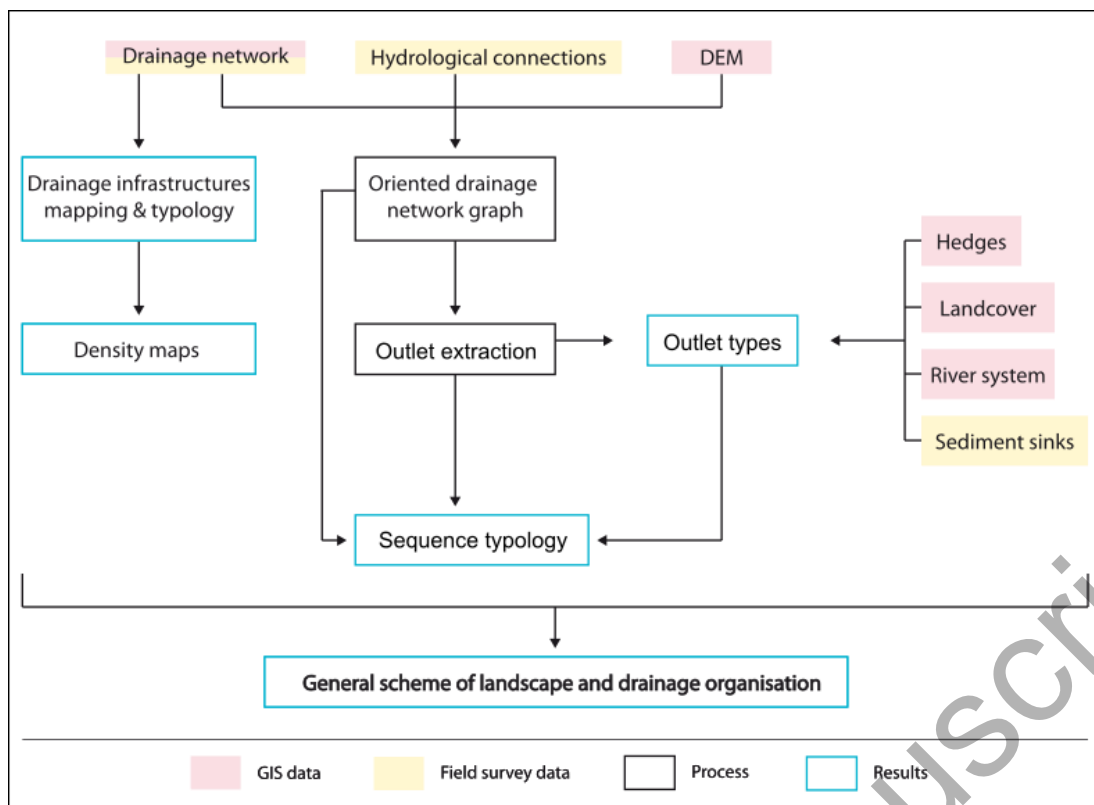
Drainage network

Hydrological connections

DEM

Drainage infrastructures mapping & typology

Oriented drainage network graph

Hedges

Landcover

River system

Sediment sinks

Density maps

Outlet extraction

Outlet types

Sequence typology

General scheme of landscape and drainage organisation

GIS data

Field survey data

Process

Results

uscri